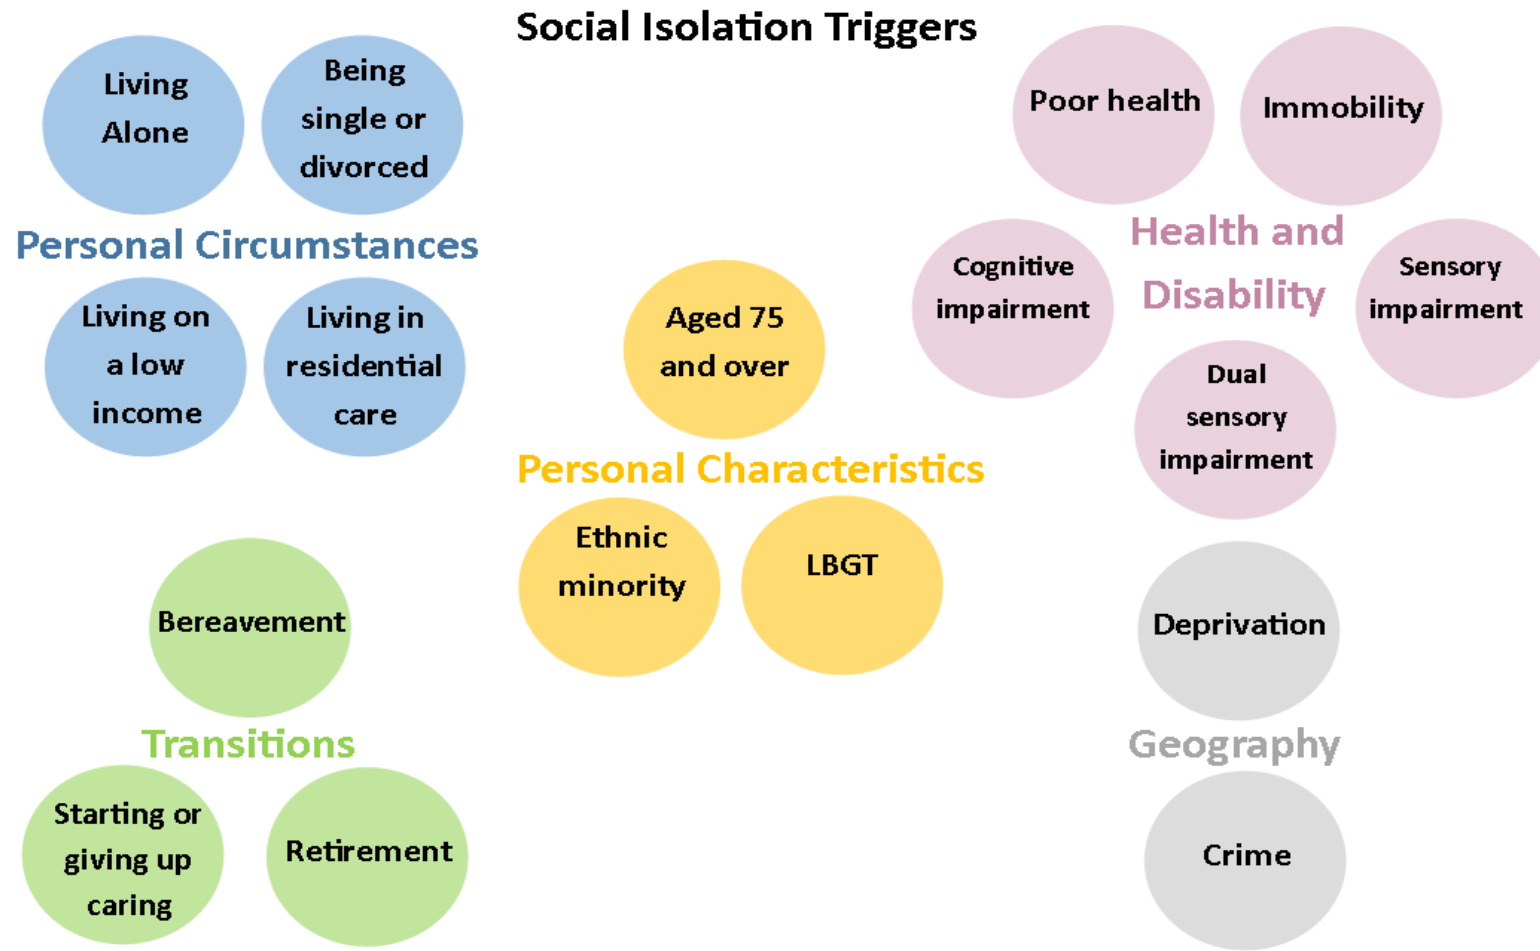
Social Isolation Triggers

Living Alone

Being single or divorced

Personal Circumstances

Living on a low income

Living in residential care

Poor health

Immobility

Health and Disability

Cognitive impairment

Sensory impairment

Dual sensory impairment

Aged 75 and over

Personal Characteristics

Ethnic minority

LBGT

Bereavement

Transitions

Starting or giving up caring

Retirement

Deprivation

Geography

Crime